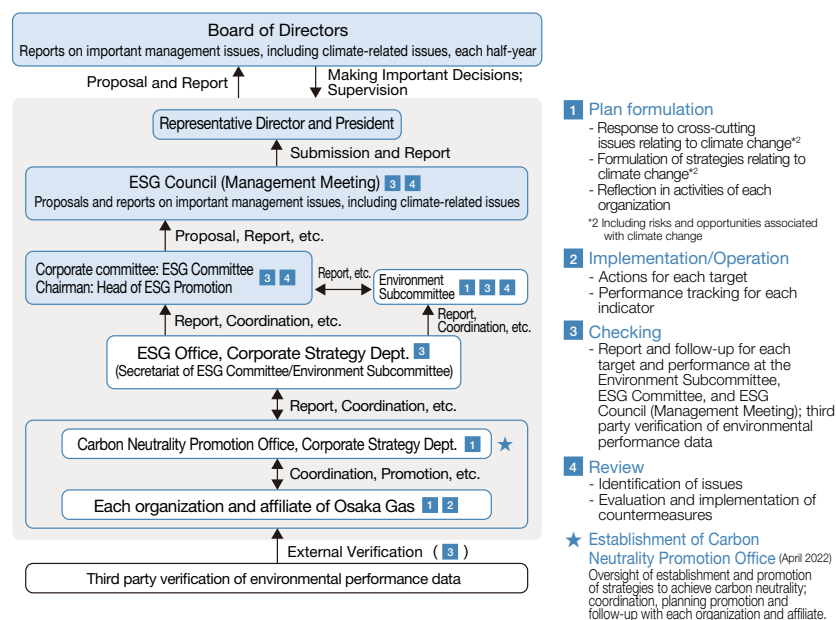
Board of Directors
Reports on important management issues, including climate-related issues, each half-year

Proposal and Report

Making Important Decisions; Supervision

Representative Director and President

Submission and Report

ESG Council (Management Meeting) 3 4
Proposals and reports on important management issues, including climate-related issues

Proposal, Report, etc.

Corporate committee: ESG Committee 3 4
Chairman: Head of ESG Promotion

Report, etc.

Environment Subcommittee 1 3 4

Report, Coordination, etc.

Report, Coordination, etc.

ESG Office, Corporate Strategy Dept. 3
(Secretariat of ESG Committee/Environment Subcommittee)

Report, Coordination, etc.

Carbon Neutrality Promotion Office, Corporate Strategy Dept. 1 ★

Coordination, Promotion, etc.

Each organization and affiliate of Osaka Gas 1 2

External Verification ( 3 )

Third party verification of environmental performance data

1 Plan formulation
- Response to cross-cutting issues relating to climate change*2
- Formulation of strategies relating to climate change*2
- Reflection in activities of each organization
*2 Including risks and opportunities associated with climate change

2 Implementation/Operation
- Actions for each target
- Performance tracking for each indicator

3 Checking
- Report and follow-up for each target and performance at the Environment Subcommittee, ESG Committee, and ESG Council (Management Meeting); third party verification of environmental performance data

4 Review
- Identification of issues
- Evaluation and implementation of countermeasures

★ Establishment of Carbon Neutrality Promotion Office (April 2022)
Oversight of establishment and promotion of strategies to achieve carbon neutrality; coordination, planning promotion and follow-up with each organization and affiliate.